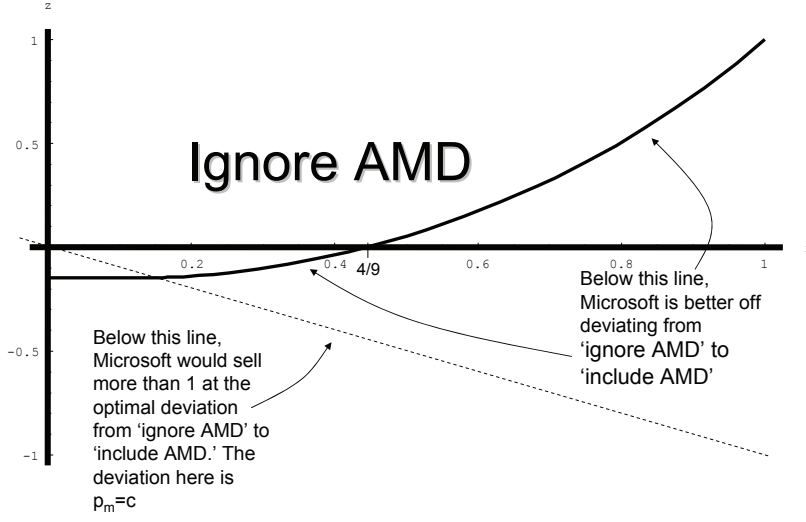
z

1

0.5

Ignore AMD

0.2

0.4

4/9

0.6

0.8

1

Below this line, Microsoft is better off deviating from 'ignore AMD' to 'include AMD'

-0.5

Below this line, Microsoft would sell more than 1 at the optimal deviation from 'ignore AMD' to 'include AMD.' The deviation here is $p_m$=c

-1